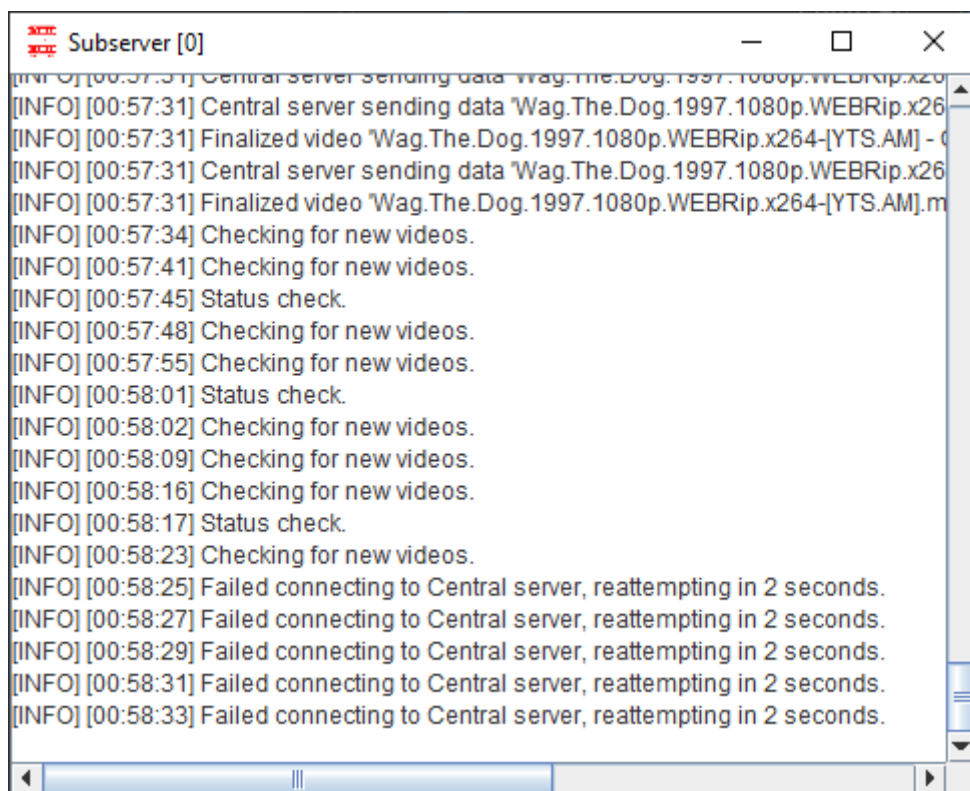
Subserver [0]

[INFO] [00:57:31] Central server sending data 'Wag.The.Dog.1997.1080p.WEBRip.x26
[INFO] [00:57:31] Central server sending data 'Wag.The.Dog.1997.1080p.WEBRip.x26
[INFO] [00:57:31] Finalized video 'Wag.The.Dog.1997.1080p.WEBRip.x264-[YTS.AM] - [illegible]
[INFO] [00:57:31] Central server sending data 'Wag.The.Dog.1997.1080p.WEBRip.x26
[INFO] [00:57:31] Finalized video 'Wag.The.Dog.1997.1080p.WEBRip.x264-[YTS.AM].m
[INFO] [00:57:34] Checking for new videos.
[INFO] [00:57:41] Checking for new videos.
[INFO] [00:57:45] Status check.
[INFO] [00:57:48] Checking for new videos.
[INFO] [00:57:55] Checking for new videos.
[INFO] [00:58:01] Status check.
[INFO] [00:58:02] Checking for new videos.
[INFO] [00:58:09] Checking for new videos.
[INFO] [00:58:16] Checking for new videos.
[INFO] [00:58:17] Status check.
[INFO] [00:58:23] Checking for new videos.
[INFO] [00:58:25] Failed connecting to Central server, reattempting in 2 seconds.
[INFO] [00:58:27] Failed connecting to Central server, reattempting in 2 seconds.
[INFO] [00:58:29] Failed connecting to Central server, reattempting in 2 seconds.
[INFO] [00:58:31] Failed connecting to Central server, reattempting in 2 seconds.
[INFO] [00:58:33] Failed connecting to Central server, reattempting in 2 seconds.